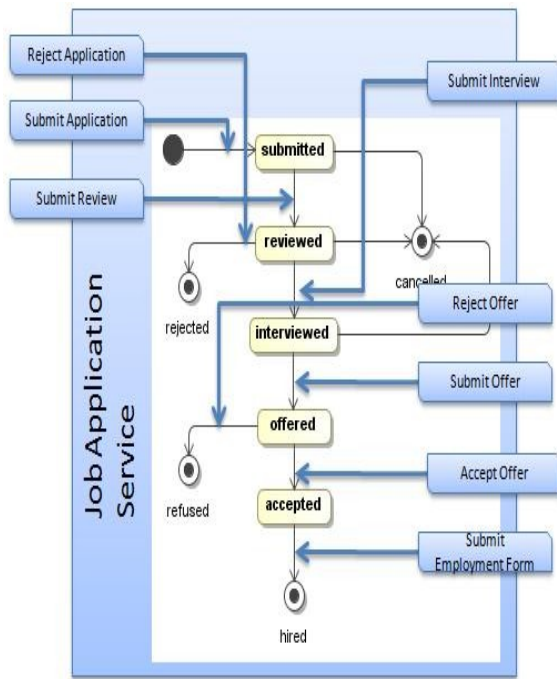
Reject Application

Submit Application

Submit Review

Submit Interview

submitted

reviewed

cancelled

rejected

interviewed

Reject Offer

Submit Offer

offered

refused

accepted

Accept Offer

Submit Employment Form

hired

Job Application Service